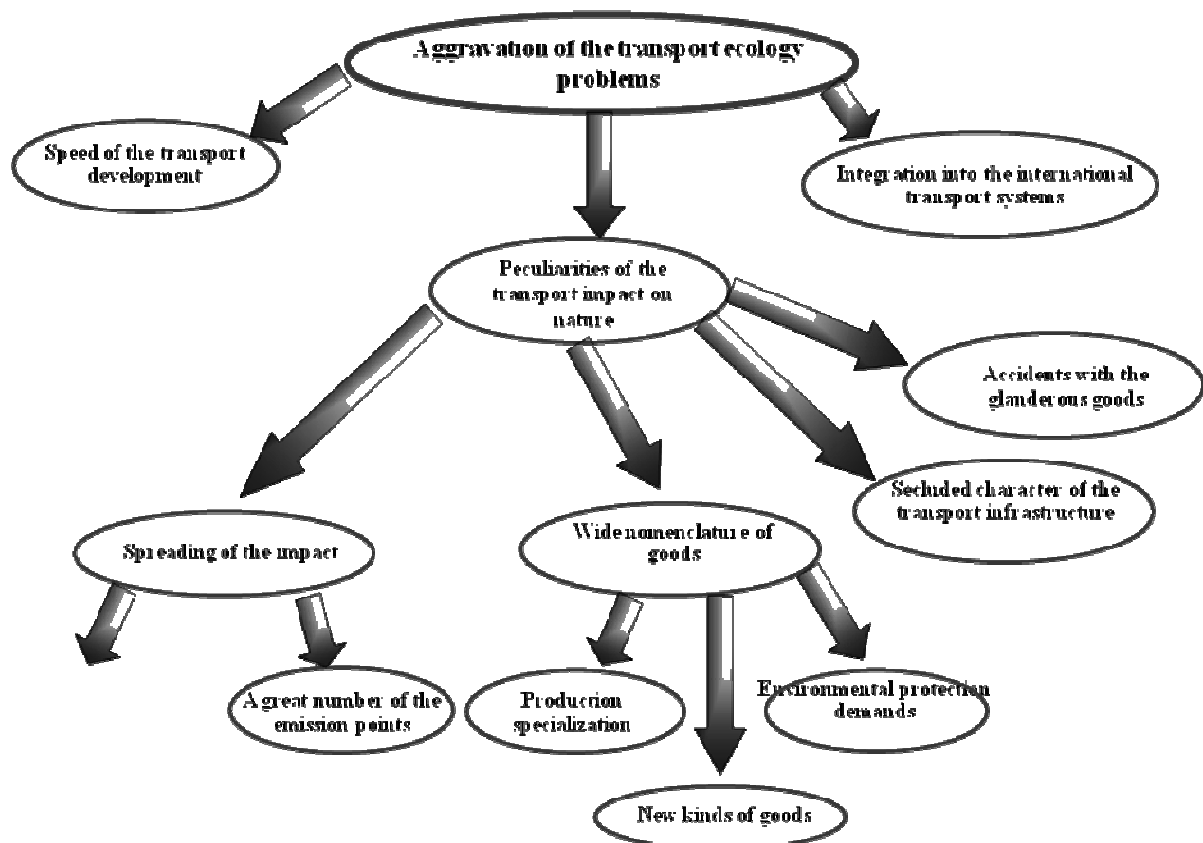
Aggravation of the transport ecology problems

Speed of the transport development

Integration into the international transport systems

Peculiarities of the transport impact on nature

Accidents with the glanderous goods

Secluded character of the transport infrastructure

Spreading of the impact

Wide nomenclature of goods

A great number of the emission points

Production specialization

Environmental protection demands

New kinds of goods